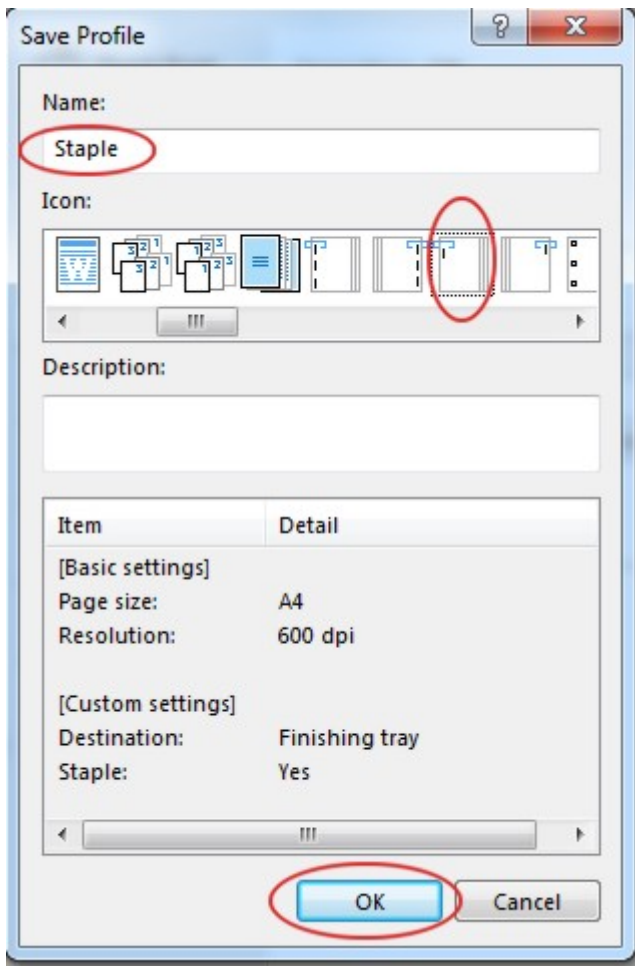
Save Profile

Name:

Staple

Icon:

Description:

| Item | Detail |
|---|---|
| [Basic settings] | |
| Page size: | A4 |
| Resolution: | 600 dpi |
| | |
| [Custom settings] | |
| Destination: | Finishing tray |
| Staple: | Yes |

OK

Cancel